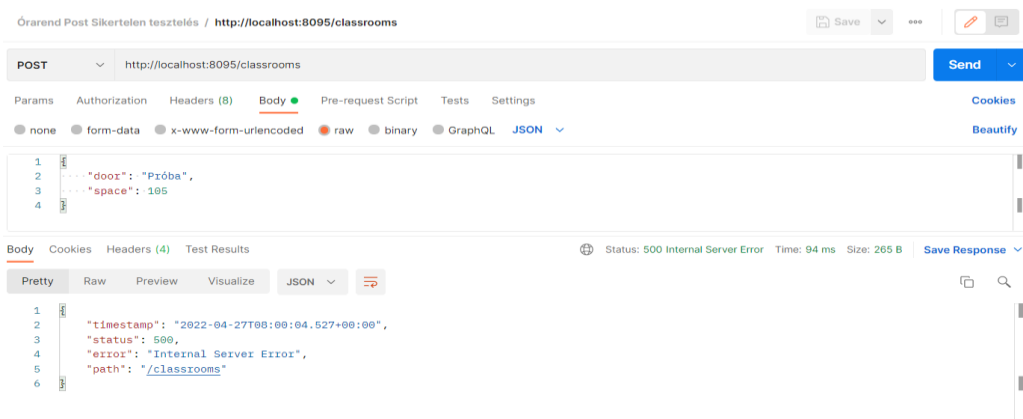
Órarend Post Sikertelen tesztelés / http://localhost:8095/classrooms

Save

POST http://localhost:8095/classrooms

Send

Params Authorization Headers (8) Body Pre-request Script Tests Settings Cookies

none form-data x-www-form-urlencoded raw binary GraphQL JSON Beautify

1 {
2 "door": "Próba",
3 "space": 105
4 }

Body Cookies Headers (4) Test Results Status: 500 Internal Server Error Time: 94 ms Size: 265 B Save Response

Pretty Raw Preview Visualize JSON

1 {
2 "timestamp": "2022-04-27T08:00:04.527+00:00",
3 "status": 500,
4 "error": "Internal Server Error",
5 "path": "/classrooms"
6 }